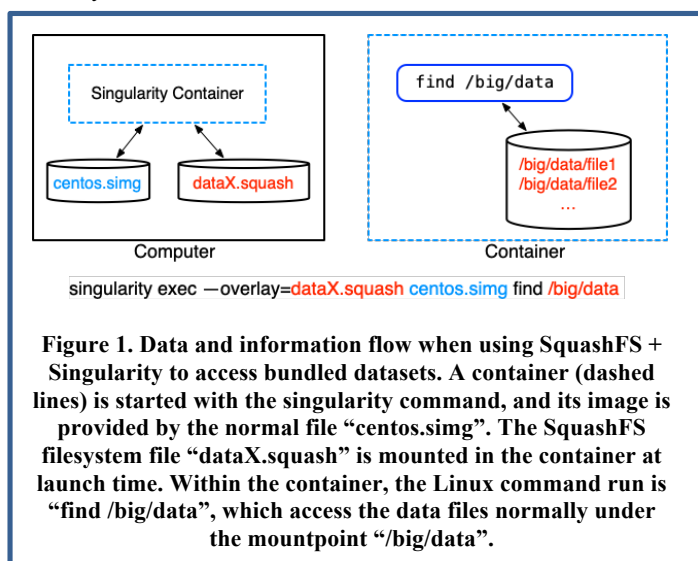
Singularity Container

centos.simg

dataX.squash

Computer

find /big/data

/big/data/file1
/big/data/file2
...

Container

singularity exec —overlay=dataX.squash centos.simg find /big/data

Figure 1. Data and information flow when using SquashFS + Singularity to access bundled datasets. A container (dashed lines) is started with the singularity command, and its image is provided by the normal file “centos.simg”. The SquashFS filesystem file “dataX.squash” is mounted in the container at launch time. Within the container, the Linux command run is “find /big/data”, which access the data files normally under the mountpoint “/big/data”.